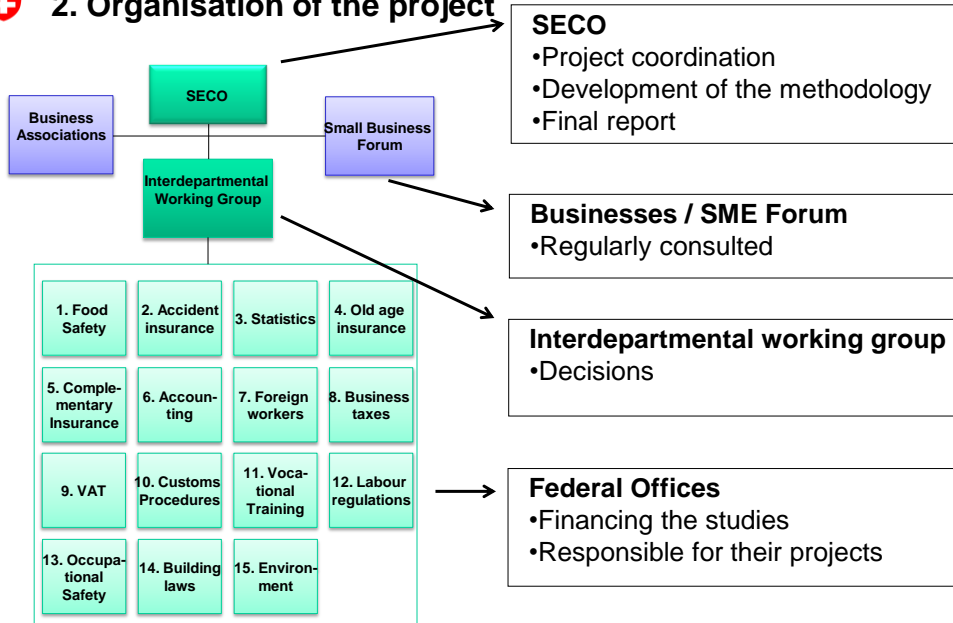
2. Organisation of the project

SECO

Business Associations

Small Business Forum

Interdepartmental Working Group

1. Food Safety
2. Accident insurance
3. Statistics
4. Old age insurance
5. Complementary Insurance
6. Accounting
7. Foreign workers
8. Business taxes
9. VAT
10. Customs Procedures
11. Vocational Training
12. Labour regulations
13. Occupational Safety
14. Building laws
15. Environment

SECO
•Project coordination
•Development of the methodology
•Final report

Businesses / SME Forum
•Regularly consulted

Interdepartmental working group
•Decisions

Federal Offices
•Financing the studies
•Responsible for their projects